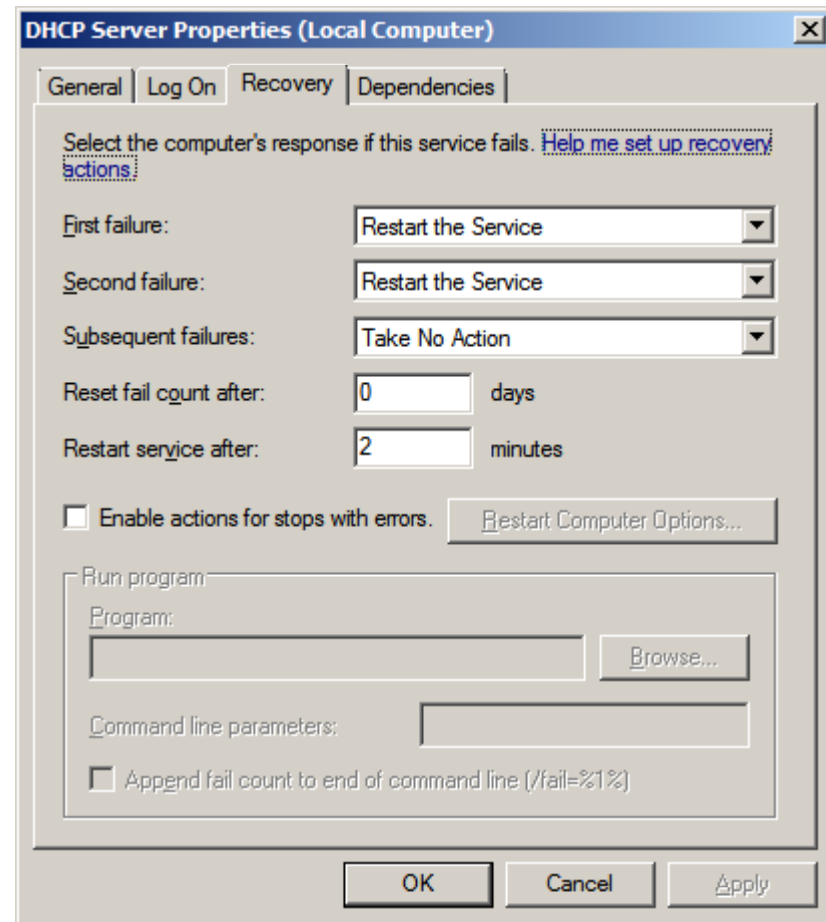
DHCP Server Properties (Local Computer)

General | Log On | Recovery | Dependencies

Select the computer's response if this service fails. Help me set up recovery actions.

First failure: Restart the Service

Second failure: Restart the Service

Subsequent failures: Take No Action

Reset fail count after: 0 days

Restart service after: 2 minutes

Enable actions for stops with errors. Restart Computer Options...

Run program

Program:

Browse...

Command line parameters:

Append fail count to end of command line (/fail=%1%)

OK Cancel Apply